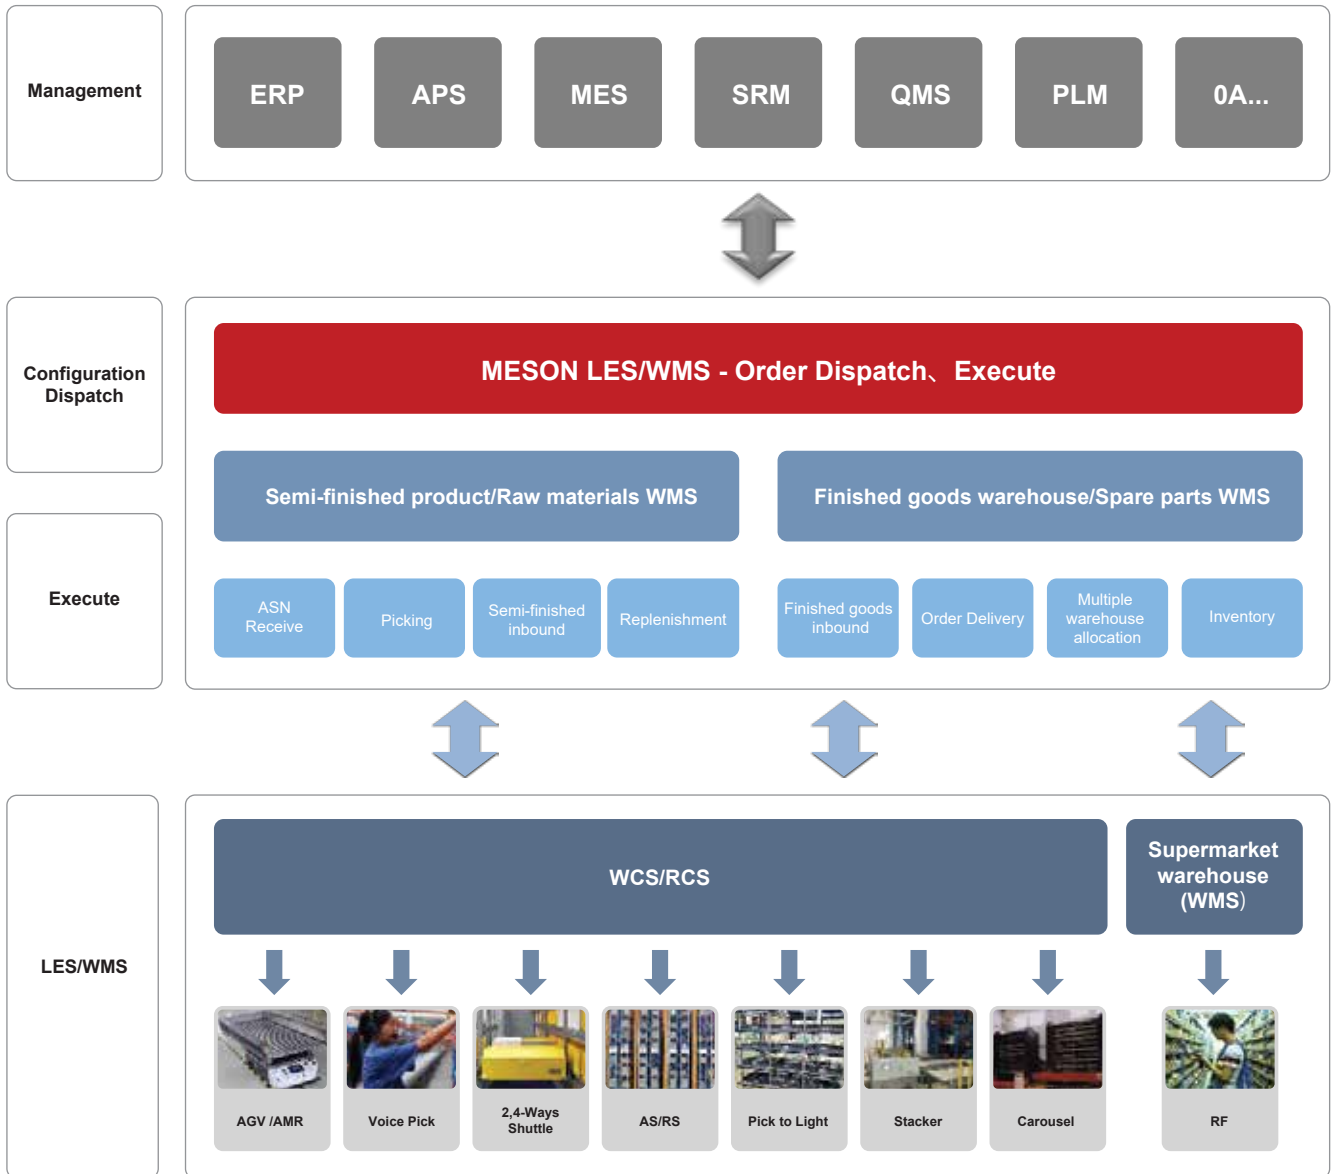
Management

ERP

APS

MES

SRM

QMS

PLM

0A...

Configuration Dispatch

MESON LES/WMS - Order Dispatch、Execute

Execute

Semi-finished product/Raw materials WMS

Finished goods warehouse/Spare parts WMS

ASN Receive

Picking

Semi-finished inbound

Replenishment

Finished goods inbound

Order Delivery

Multiple warehouse allocation

Inventory

LES/WMS

WCS/RCS

Supermarket warehouse (WMS)

AGV /AMR

Voice Pick

2,4-Ways Shuttle

AS/RS

Pick to Light

Stacker

Carousel

RF